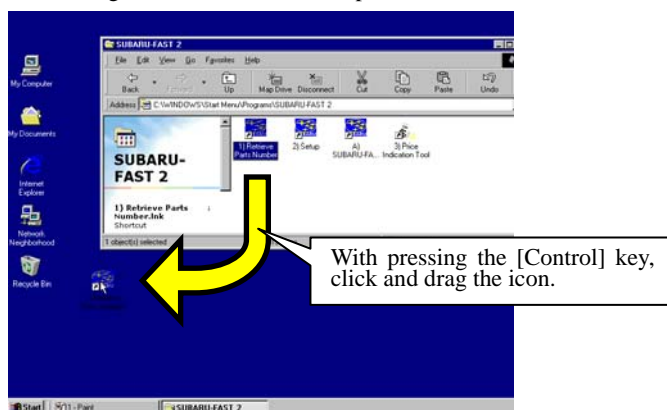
SUBARU-FAST 2

File Edit View Go Favorites Help

Back Forward Up Map Drive Disconnect Cut Copy Paste Undo

Address C:\WINDOWS\Start Menu\Programs\SUBARU-FAST 2

SUBARU-FAST 2

1) Retrieve Parts Number.lnk
Shortcut

1) Retrieve Parts Number

2) Setup

A) SUBARU-FA...

3) Price Indication Tool

1 object(s) selected

My Computer

My Documents

Internet Explorer

Network Neighborhood

Recycle Bin

With pressing the [Control] key, click and drag the icon.

Start

01 - Paint

SUBARU-FAST 2